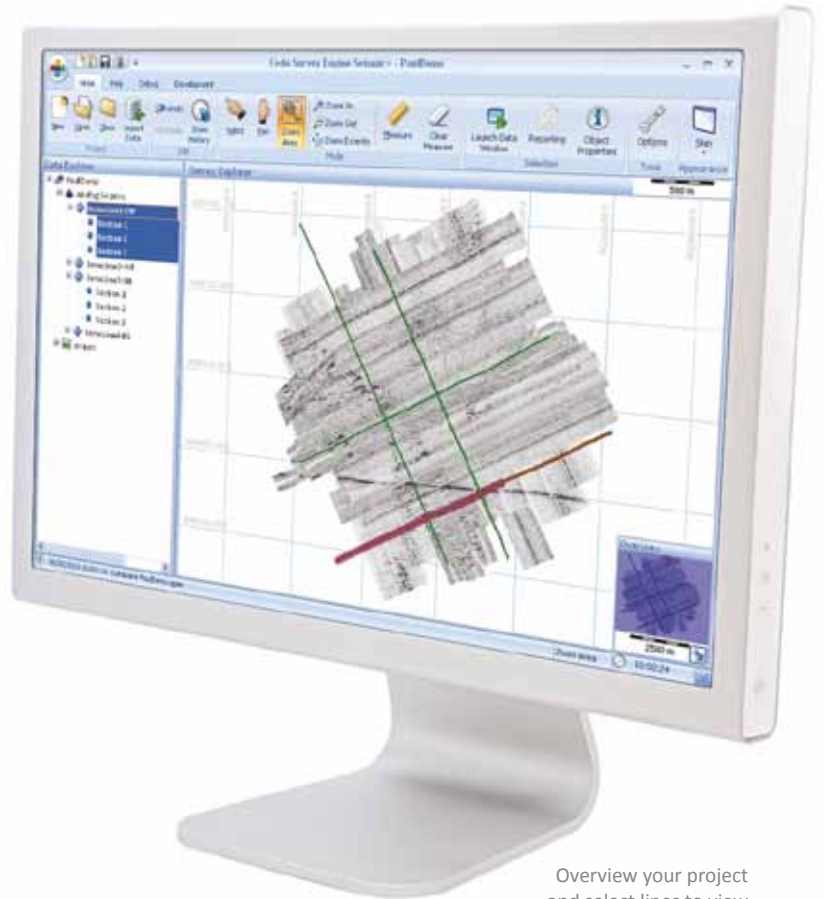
Coda Survey Engine Seismic - PostDemo

Home
Edit
Utilities
Development

New
Open
Close
Import Data
Refresh
Undo
Show History
Select
Pan
Zoom Area
Zoom In
Zoom Out
Zoom Extents
Measure
Clear Measure
Launch Data Window
Reporting
Object Properties
Options
Skin

Mode
Selection
Tools
Appearance

Data Explorer
Survey Explorer

Section 1
Section 2
Section 3
Section 1
Section 2
Section 3
Images

500 m

Overview
2500 m

Zoom area
10:02:24

Overview your project and select lines to view